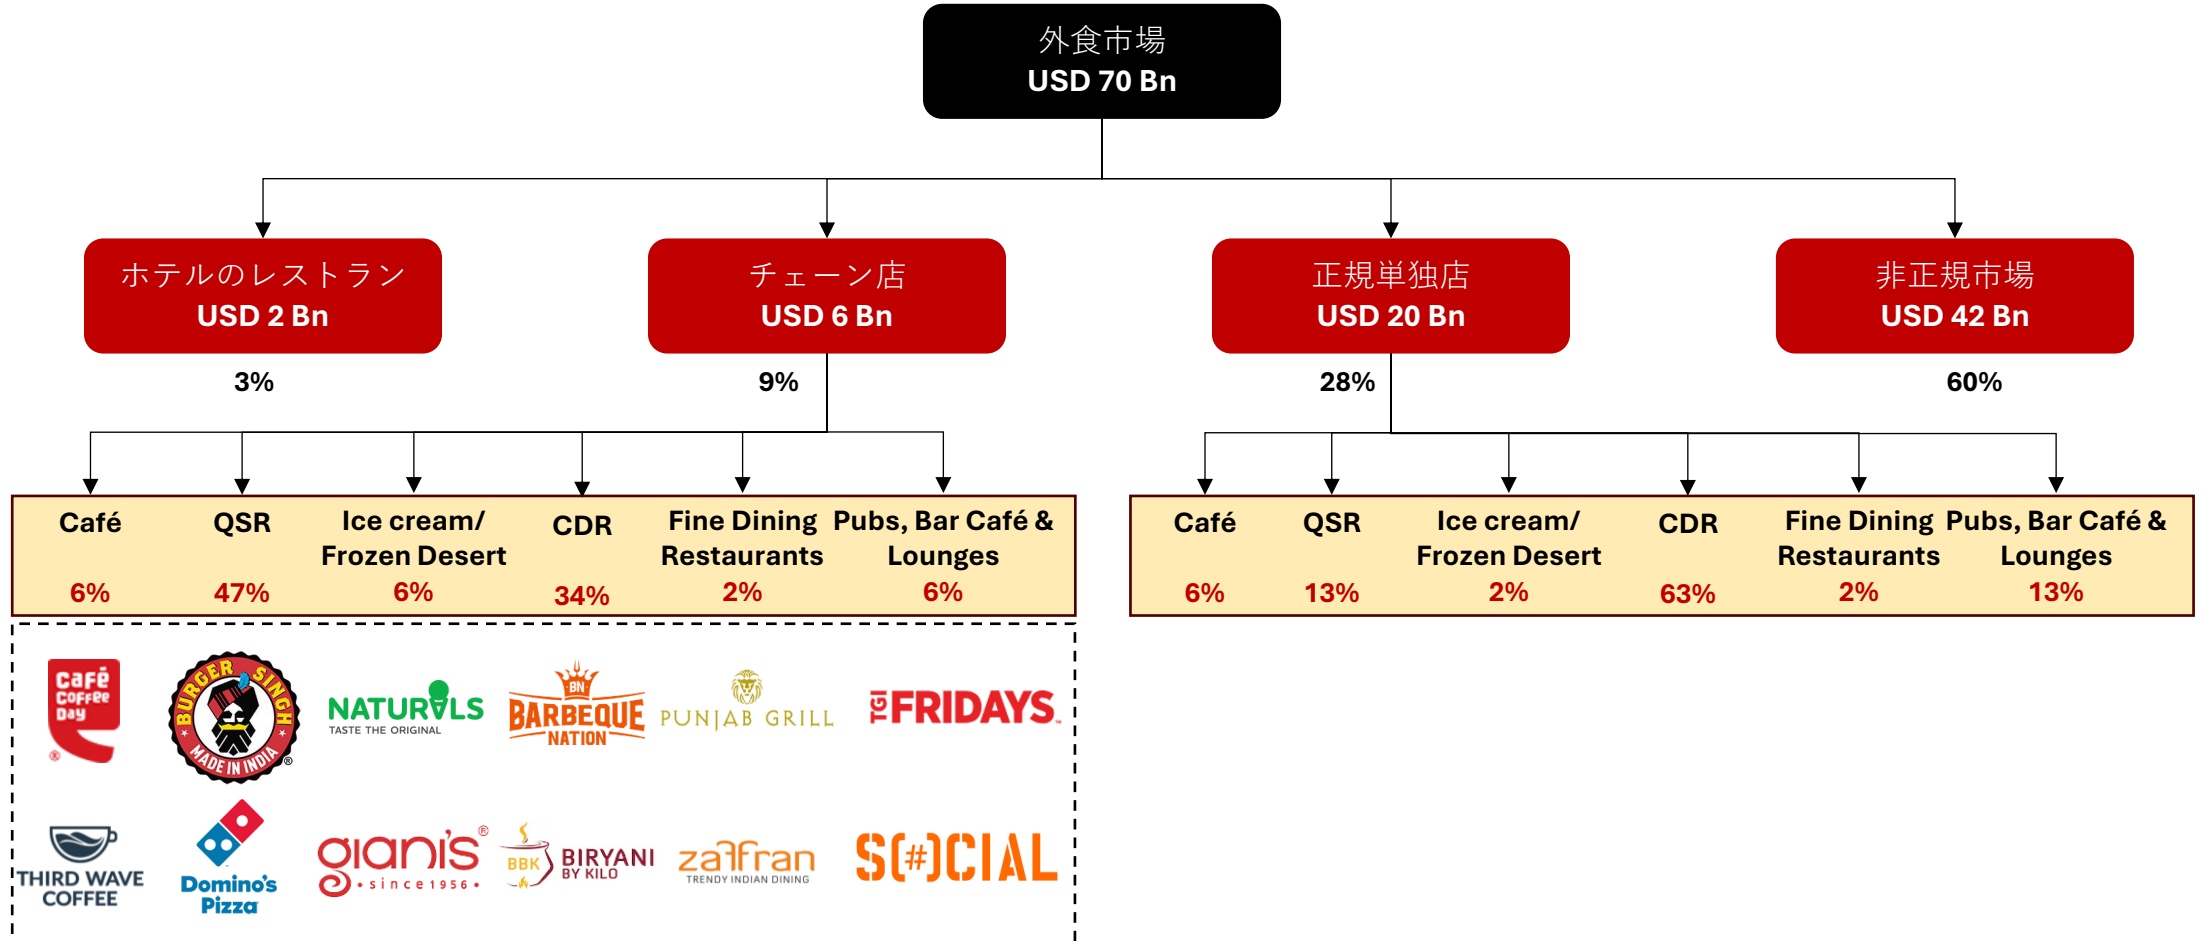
外食市場
USD 70 Bn

ホテルのレストラン
USD 2 Bn
3%

チェーン店
USD 6 Bn
9%

正規単独店
USD 20 Bn
28%

非正規市場
USD 42 Bn
60%

| Café | QSR | Ice cream/ Frozen Desert | CDR | Fine Dining Restaurants | Pubs, Bar Café & Lounges |
|---|---|---|---|---|---|
| 6% | 47% | 6% | 34% | 2% | 6% |

| Café | QSR | Ice cream/ Frozen Desert | CDR | Fine Dining Restaurants | Pubs, Bar Café & Lounges |
|---|---|---|---|---|---|
| 6% | 13% | 2% | 63% | 2% | 13% |

Café Coffee Day
BURGER SINGH MADE IN INDIA
NATURALS TASTE THE ORIGINAL
BN BARBEQUE NATION
PUNJAB GRILL
TGI FRIDAYS
THIRD WAVE COFFEE
Domino's Pizza
gianis • since 1956 •
BBK BIRYANI BY KILO
zaffran TRENDY INDIAN DINING
S(#)CIAL